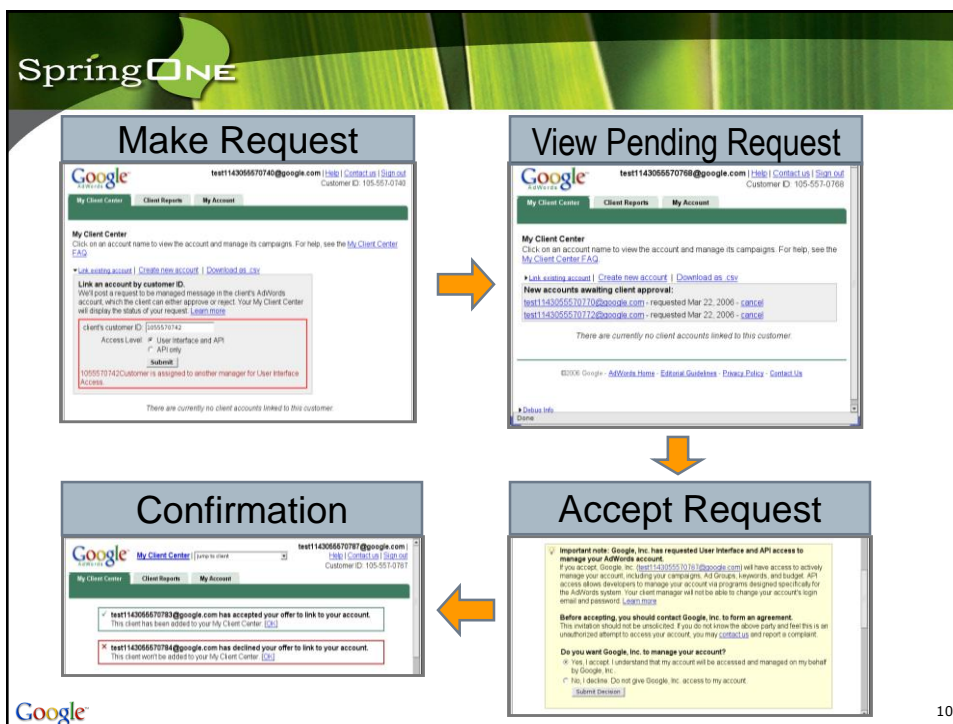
SpringOne

Make Request

Google AdWords

test1143055570740@google.com | Help | Contact us | Sign out
Customer ID: 105-557-0740

My Client Center | Client Reports | My Account

My Client Center
Click on an account name to view the account and manage its campaigns. For help, see the My Client Center FAQ

Link existing account | Create new account | Download as .csv

Link an account by customer ID.
We'll post a request to be managed message in the client's AdWords account, which the client can either approve or reject. Your My Client Center will display the status of your request. Learn more

client's customer ID: 1055570742
Access Level: User Interface and API
API only
Submit

1055570742Customer is assigned to another manager for User Interface Access.

There are currently no client accounts linked to this customer.

View Pending Request

Google AdWords

test1143055570768@google.com | Help | Contact us | Sign out
Customer ID: 105-557-0768

My Client Center | Client Reports | My Account

My Client Center
Click on an account name to view the account and manage its campaigns. For help, see the My Client Center FAQ.

Link existing account | Create new account | Download as .csv

New accounts awaiting client approval:
test1143055570770@google.com - requested Mar 22, 2006 - cancel
test1143055570772@google.com - requested Mar 22, 2006 - cancel

There are currently no client accounts linked to this customer.

©2006 Google - AdWords Home - Editorial Guidelines - Privacy Policy - Contact Us

Debug Info
Done

Confirmation

Google My Client Center | jump to client

test1143055570787@google.com | Help | Contact us | Sign out
Customer ID: 105-557-0787

My Client Center | Client Reports | My Account

test1143055570783@google.com has accepted your offer to link to your account.
This client has been added to your My Client Center. [OK]

test1143055570784@google.com has declined your offer to link to your account.
This client won't be added to your My Client Center. [OK]

Accept Request

Important note: Google, Inc. has requested User Interface and API access to manage your AdWords account.
If you accept, Google, Inc. (test1143055570787@google.com) will have access to actively manage your account, including your campaigns, Ad Groups, keywords, and budget. API access allows developers to manage your account via programs designed specifically for the AdWords system. Your client manager will not be able to change your account's login email and password. Learn more

Before accepting, you should contact Google, Inc. to form an agreement.
This invitation should not be unsolicited. If you do not know the above party and feel this is an unauthorized attempt to access your account, you may contact us and report a complaint.

Do you want Google, Inc. to manage your account?
Yes, I accept. I understand that my account will be accessed and managed on my behalf by Google, Inc.
No, I decline. Do not give Google, Inc. access to my account.
Submit Decision

Google

10